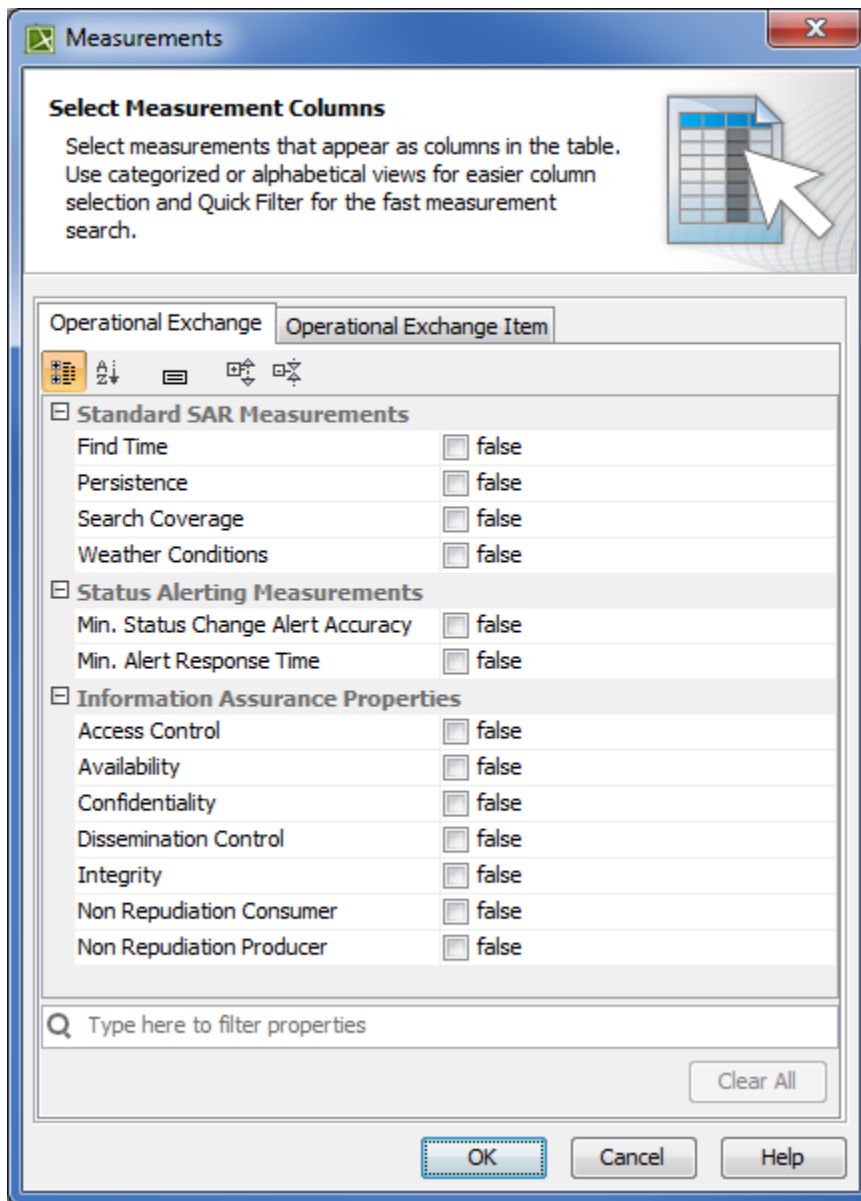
Measurements

**Select Measurement Columns**

Select measurements that appear as columns in the table. Use categorized or alphabetical views for easier column selection and Quick Filter for the fast measurement search.

Operational Exchange | Operational Exchange Item

⊟ Standard SAR Measurements

| | |
|---|---|
| Find Time | false |
| Persistence | false |
| Search Coverage | false |
| Weather Conditions | false |

⊟ Status Alerting Measurements

| | |
|---|---|
| Min. Status Change Alert Accuracy | false |
| Min. Alert Response Time | false |

⊟ Information Assurance Properties

| | |
|---|---|
| Access Control | false |
| Availability | false |
| Confidentiality | false |
| Dissemination Control | false |
| Integrity | false |
| Non Repudiation Consumer | false |
| Non Repudiation Producer | false |

Type here to filter properties

Clear All

OK | Cancel | Help